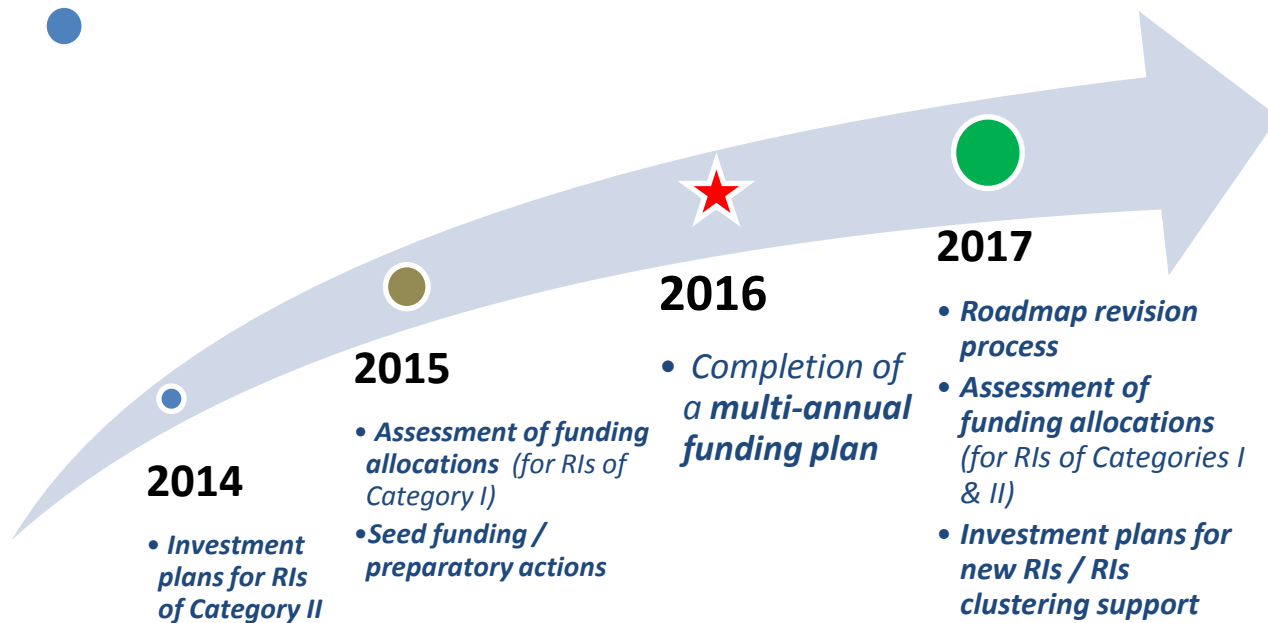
2014

• Investment plans for RIs of Category II

2015

• Assessment of funding allocations (for RIs of Category I)

•Seed funding / preparatory actions

2016

• Completion of a multi-annual funding plan

2017

• Roadmap revision process

• Assessment of funding allocations (for RIs of Categories I & II)

• Investment plans for new RIs / RIs clustering support